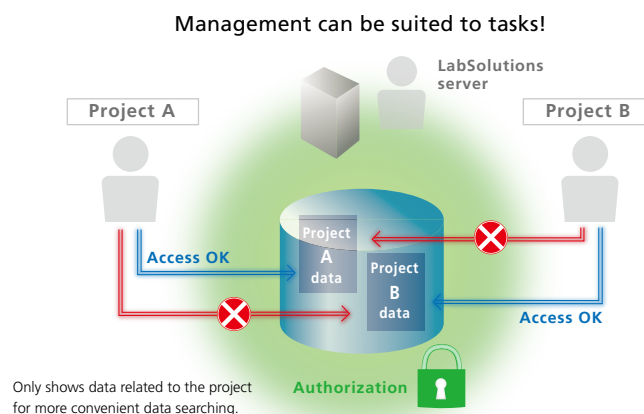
Management can be suited to tasks!

LabSolutions server

Project A

Project B

Project A data

Project B data

Access OK

Access OK

Authorization

Only shows data related to the project for more convenient data searching.